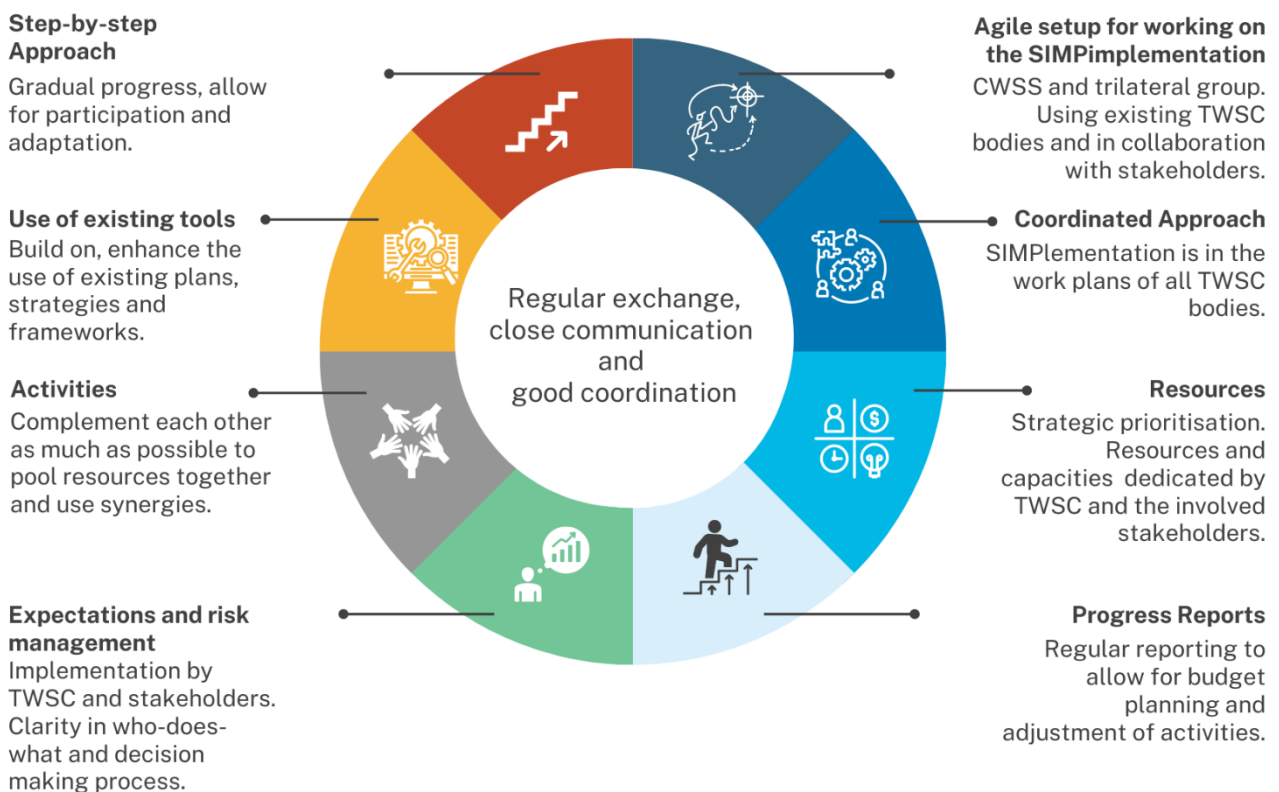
**Step-by-step Approach**
Gradual progress, allow for participation and adaptation.

**Agile setup for working on the SIMPimplementation**
CWSS and trilateral group. Using existing TWSC bodies and in collaboration with stakeholders.

**Use of existing tools**
Build on, enhance the use of existing plans, strategies and frameworks.

**Coordinated Approach**
SIMPlementation is in the work plans of all TWSC bodies.

Regular exchange, close communication and good coordination

**Activities**
Complement each other as much as possible to pool resources together and use synergies.

**Resources**
Strategic prioritisation. Resources and capacities dedicated by TWSC and the involved stakeholders.

**Expectations and risk management**
Implementation by TWSC and stakeholders. Clarity in who-does-what and decision making process.

**Progress Reports**
Regular reporting to allow for budget planning and adjustment of activities.